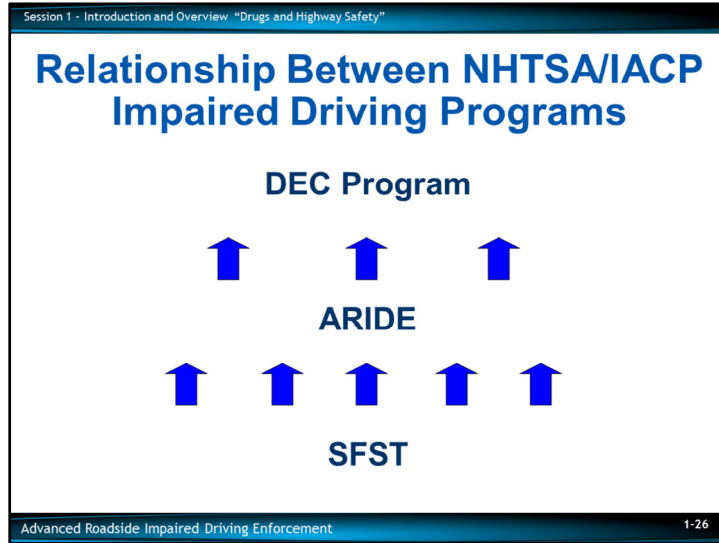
Session 1 – Introduction and Overview “Drugs and Highway Safety”

Relationship Between NHTSA/IACP Impaired Driving Programs

DEC Program

ARIDE

SFST

Advanced Roadside Impaired Driving Enforcement

1-26